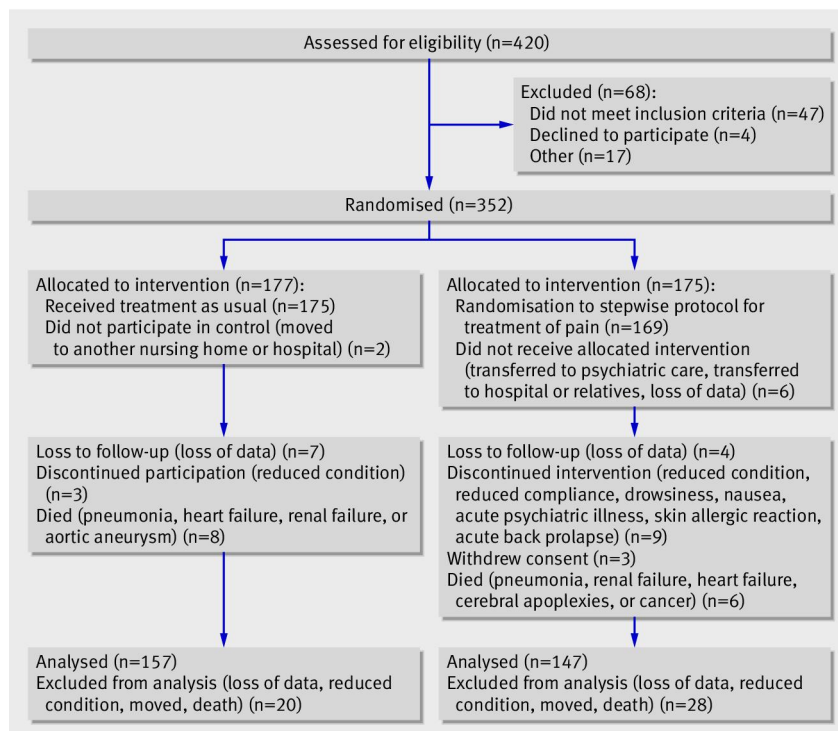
Assessed for eligibility (n=420)

Excluded (n=68):
Did not meet inclusion criteria (n=47)
Declined to participate (n=4)
Other (n=17)

Randomised (n=352)

Allocated to intervention (n=177):
Received treatment as usual (n=175)
Did not participate in control (moved to another nursing home or hospital) (n=2)

Allocated to intervention (n=175):
Randomisation to stepwise protocol for treatment of pain (n=169)
Did not receive allocated intervention (transferred to psychiatric care, transferred to hospital or relatives, loss of data) (n=6)

Loss to follow-up (loss of data) (n=7)
Discontinued participation (reduced condition) (n=3)
Died (pneumonia, heart failure, renal failure, or aortic aneurysm) (n=8)

Loss to follow-up (loss of data) (n=4)
Discontinued intervention (reduced condition, reduced compliance, drowsiness, nausea, acute psychiatric illness, skin allergic reaction, acute back prolapse) (n=9)
Withdrew consent (n=3)
Died (pneumonia, renal failure, heart failure, cerebral apoplexies, or cancer) (n=6)

Analysed (n=157)
Excluded from analysis (loss of data, reduced condition, moved, death) (n=20)

Analysed (n=147)
Excluded from analysis (loss of data, reduced condition, moved, death) (n=28)